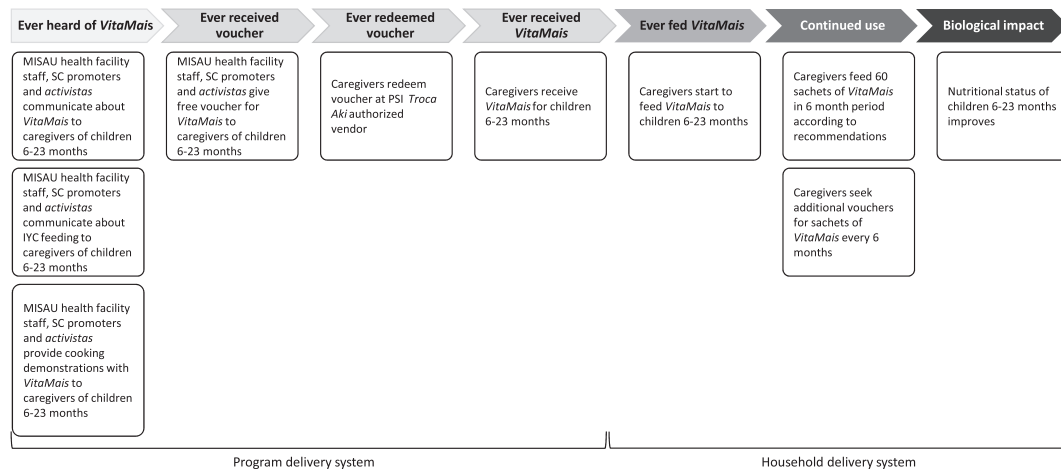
Ever heard of *VitaMais*

Ever received voucher

Ever redeemed voucher

Ever received *VitaMais*

Ever fed *VitaMais*

Continued use

Biological impact

MISAU health facility staff, SC promoters and *activistas* communicate about *VitaMais* to caregivers of children 6-23 months

MISAU health facility staff, SC promoters and *activistas* communicate about IYC feeding to caregivers of children 6-23 months

MISAU health facility staff, SC promoters and *activistas* provide cooking demonstrations with *VitaMais* to caregivers of children 6-23 months

MISAU health facility staff, SC promoters and *activistas* give free voucher for *VitaMais* to caregivers of children 6-23 months

Caregivers redeem voucher at PSI *Troca Aki* authorized vendor

Caregivers receive *VitaMais* for children 6-23 months

Caregivers start to feed *VitaMais* to children 6-23 months

Caregivers feed 60 sachets of *VitaMais* in 6 month period according to recommendations

Caregivers seek additional vouchers for sachets of *VitaMais* every 6 months

Nutritional status of children 6-23 months improves

Program delivery system

Household delivery system